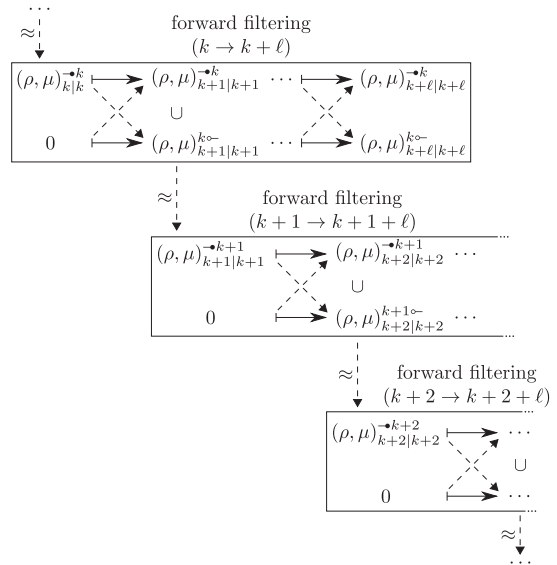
$\cdots$

$\approx$

forward filtering
$(k \to k+\ell)$

$(\rho,\mu)^{-\bullet k}_{k|k}$ $(\rho,\mu)^{-\bullet k}_{k+1|k+1}$ $\cdots$ $(\rho,\mu)^{-\bullet k}_{k+\ell|k+\ell}$

$\cup$

$0$ $(\rho,\mu)^{k\circ-}_{k+1|k+1}$ $\cdots$ $(\rho,\mu)^{k\circ-}_{k+\ell|k+\ell}$

$\approx$

forward filtering
$(k+1 \to k+1+\ell)$

$(\rho,\mu)^{-\bullet k+1}_{k+1|k+1}$ $(\rho,\mu)^{-\bullet k+1}_{k+2|k+2}$ $\cdots$

$\cup$

$0$ $(\rho,\mu)^{k+1\circ-}_{k+2|k+2}$ $\cdots$

$\approx$

forward filtering
$(k+2 \to k+2+\ell)$

$(\rho,\mu)^{-\bullet k+2}_{k+2|k+2}$ $\cdots$

$\cup$

$0$ $\cdots$

$\approx$

$\cdots$